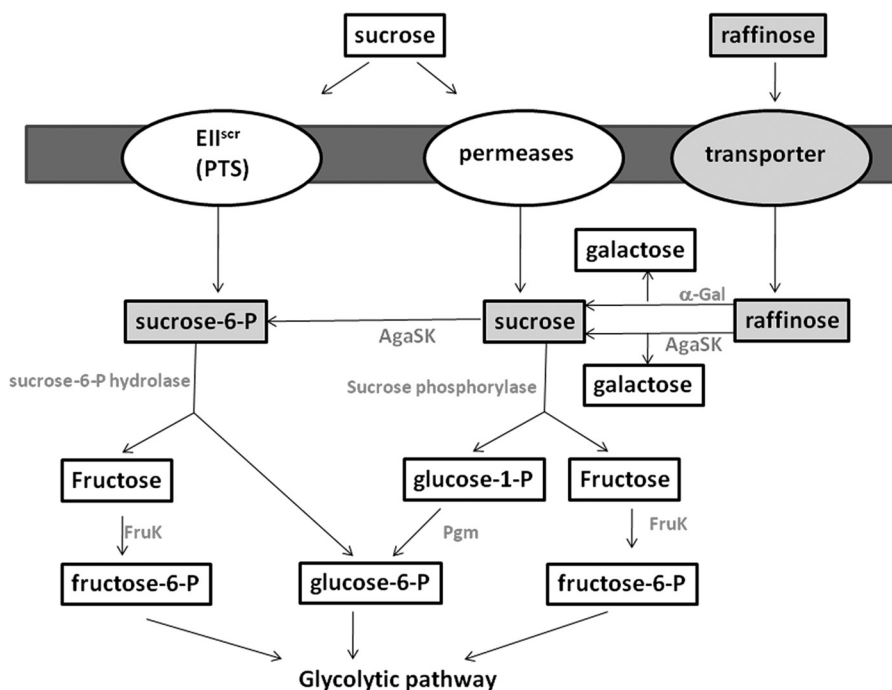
sucrose

raffinose

EII$^{scr}$
(PTS)

permeases

transporter

galactose

$\alpha$-Gal

sucrose-6-P

AgaSK

sucrose

raffinose

AgaSK

galactose

sucrose-6-P hydrolase

Sucrose phosphorylase

Fructose

glucose-1-P

Fructose

FruK

Pgm

FruK

fructose-6-P

glucose-6-P

fructose-6-P

Glycolytic pathway